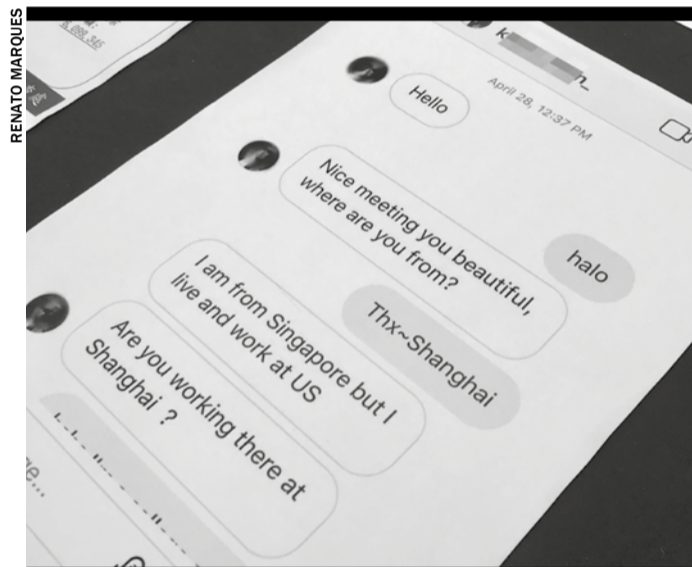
RENATO MARQUES

k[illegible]n_

April 28, 12:37 PM

Hello

Nice meeting you beautiful, where are you from?

halo

Thx~Shanghai

I am from Singapore but I live and work at US

Are you working there at Shanghai ?

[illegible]

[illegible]e...